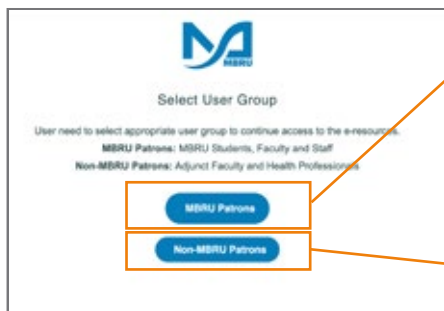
MBRU

Select User Group

User need to select appropriate user group to continue access to the e-resources.

MBRU Patrons: MBRU Students, Faculty and Staff

Non-MBRU Patrons: Adjunct Faculty and Health Professionals

MBRU Patrons

Non-MBRU Patrons